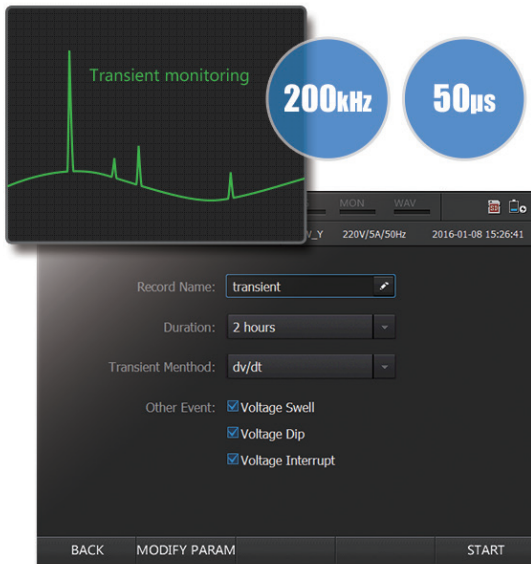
Transient monitoring

200kHz

50μs

MON

WAV

V_Y

220V/5A/50Hz

2016-01-08 15:26:41

Record Name: transient

Duration: 2 hours

Transient Menthod: dv/dt

Other Event: Voltage Swell

Voltage Dip

Voltage Interrupt

BACK

MODIFY PARAM

START